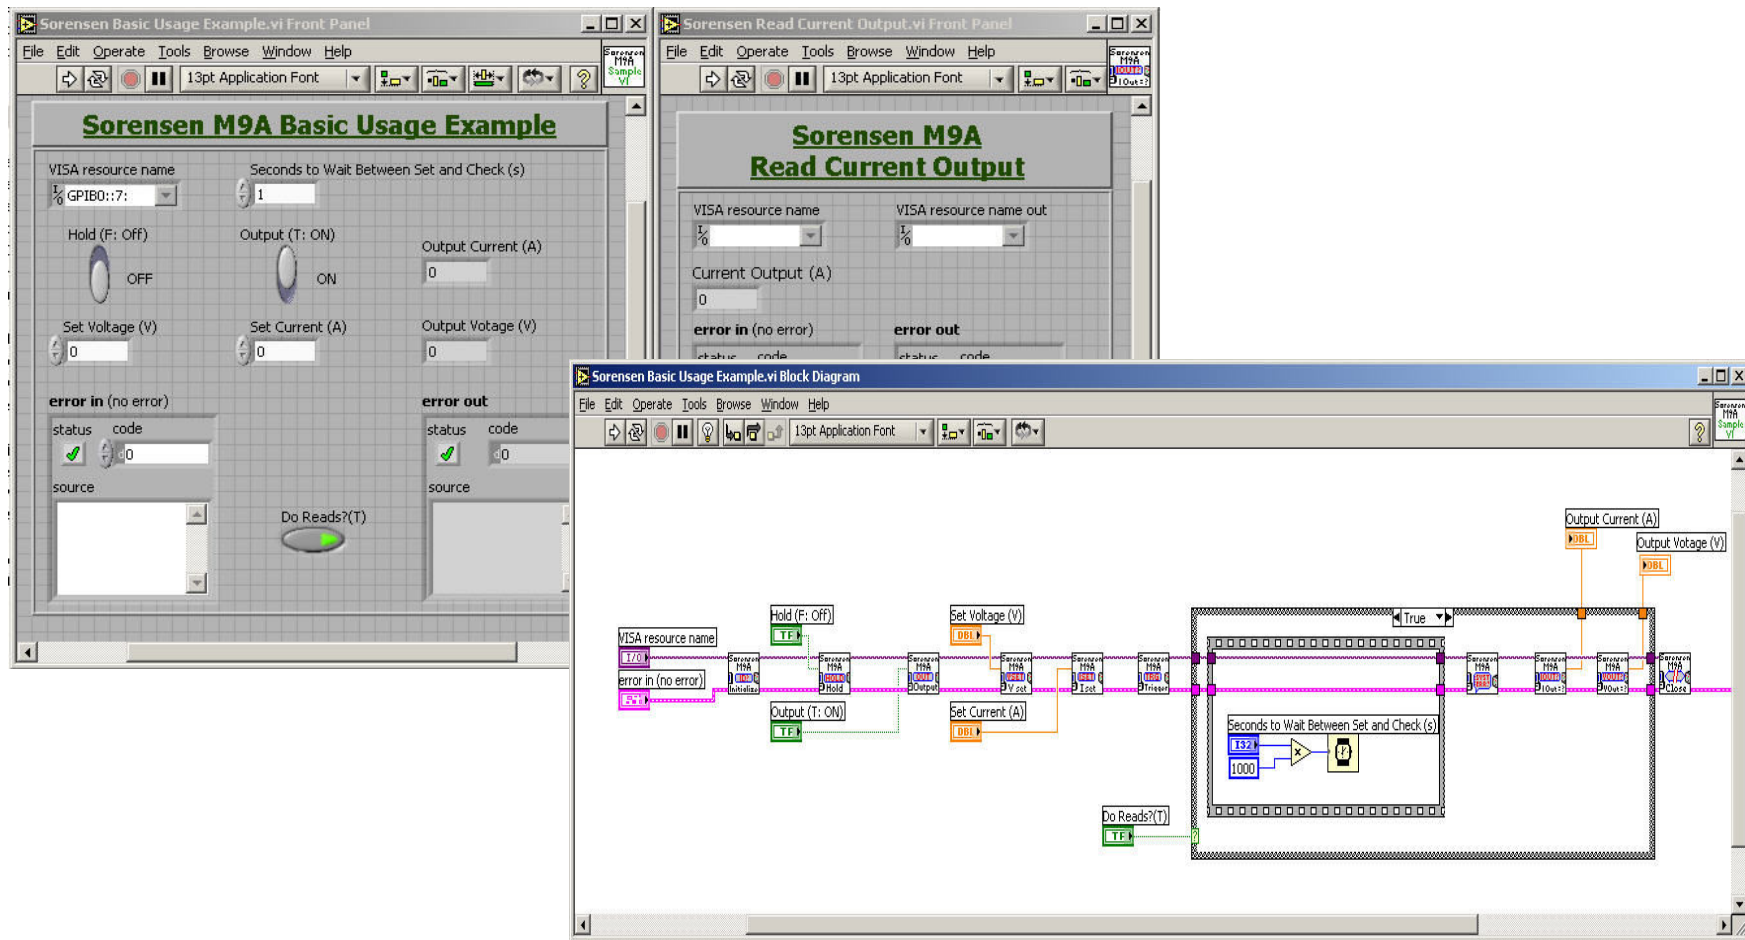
Sorensen Basic Usage Example.vi Front Panel

File Edit Operate Tools Browse Window Help

13pt Application Font

Sorensen M9A Sample VI

Sorensen M9A Basic Usage Example

VISA resource name
GPIB0::7:

Seconds to Wait Between Set and Check (s)
1

Hold (F: Off)
OFF

Output (T: ON)
ON

Output Current (A)
0

Set Voltage (V)
0

Set Current (A)
0

Output Votage (V)
0

error in (no error)
status code
0
source

error out
status code
0
source

Do Reads?(T)

Sorensen Read Current Output.vi Front Panel

File Edit Operate Tools Browse Window Help

13pt Application Font

Sorensen M9A Read Current Output

VISA resource name

VISA resource name out

Current Output (A)
0

error in (no error)
status code

error out
status code

Sorensen Basic Usage Example.vi Block Diagram

File Edit Operate Tools Browse Window Help

13pt Application Font

Sorensen M9A Sample VI

Output Current (A)
DBL

Output Votage (V)
DBL

Hold (F: Off)
TF

Set Voltage (V)
DBL

True

VISA resource name
I/O

error in (no error)

Initialize Hold Output V set I set Trigger IOut? VOut? Close

Output (T: ON)
TF

Set Current (A)
DBL

Seconds to Wait Between Set and Check (s)
I32
1000

Do Reads?(T)
TF